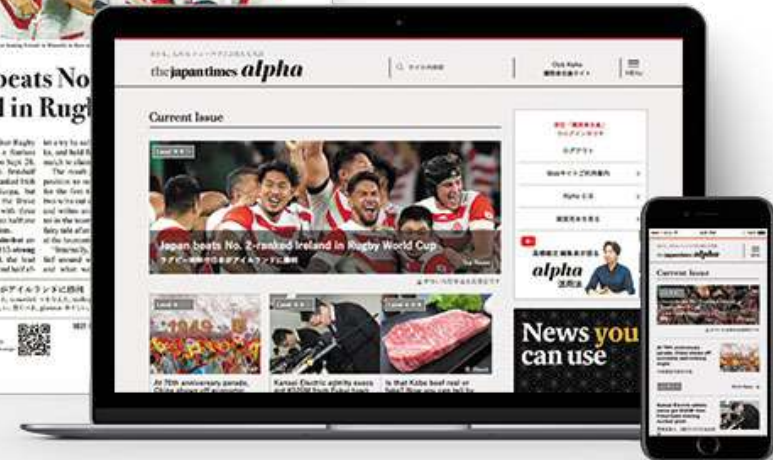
beats No
l in Rugb

thejapantimes alpha

Current Issue

Japan beats No. 2-ranked Ireland in Rugby World Cup

News you can use

At 70th anniversary parade,

Kansai Electric admits execs

Is that Kobe beef real or

Current Issue